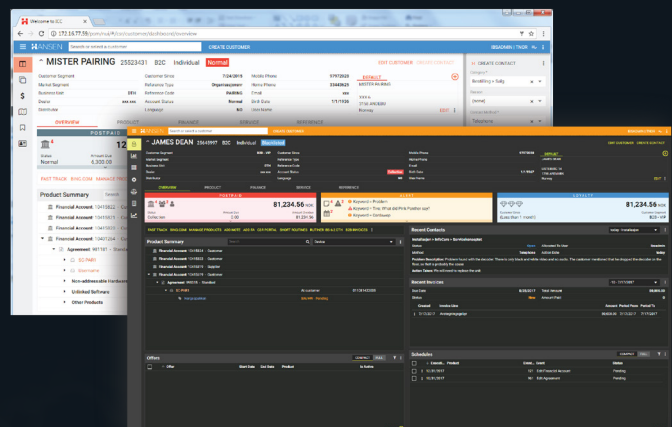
Welcome to ICC

172.16.77.58/ymmui/#/icc/customer/dashboard/overview

HANSEN

Search or select a customer

CREATE CUSTOMER

MISTER PAIRING 25523431 B2C Individual Normal

EDIT CUSTOMER

Customer Segment
Market Segment
Business Unit
Dealer
Sales Rep

Customer Since 7/24/2019
Reference Type Organisation
Reference Code BL-PAD
Account Status Normal
Language EN

Mobile Phone 57972020
Home Phone 23449629
Email
Birth Date 7/1/1930
Contact Time

DEFAULT

CREATE CONTACT

Category
Reason
Contact Method
Telephone

OVERVIEW PRODUCT FINANCE SERVICE REFERENCE

POSTPAID

Normal

FAST TRACK: BSS.COM MANAGE PRODUCTS

Product Summary

Financial Account 12412425
Financial Account 12412426
Financial Account 12412427
Financial Account 12412428
Agreement 987181 - Standard
SC PAR1
Username
Non-addressable Hardware
Unlocked Numbers
Other Products

HANSEN

Search or select a customer

CREATE CUSTOMER

JAMES DEAN 25643997 B2C Individual Nourished

EDIT CUSTOMER

OVERVIEW PRODUCT FINANCE SERVICE REFERENCE

POSTPAID

81,234.56 NOK

ALERT

Keyword = Problem
Keyword = Trial: What did Pink Panther say?
Keyword = Gimbaway

LOYALTY

81,234.56 NOK

Product Summary

Recent Contacts

Recent Bacrow

Offers

Schedules